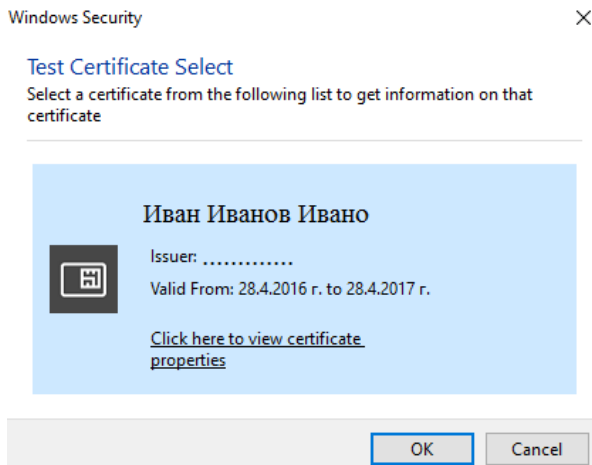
Windows Security

Test Certificate Select

Select a certificate from the following list to get information on that certificate

Иван Иванов Ивано

Issuer: .............

Valid From: 28.4.2016 г. to 28.4.2017 г.

Click here to view certificate properties

OK

Cancel